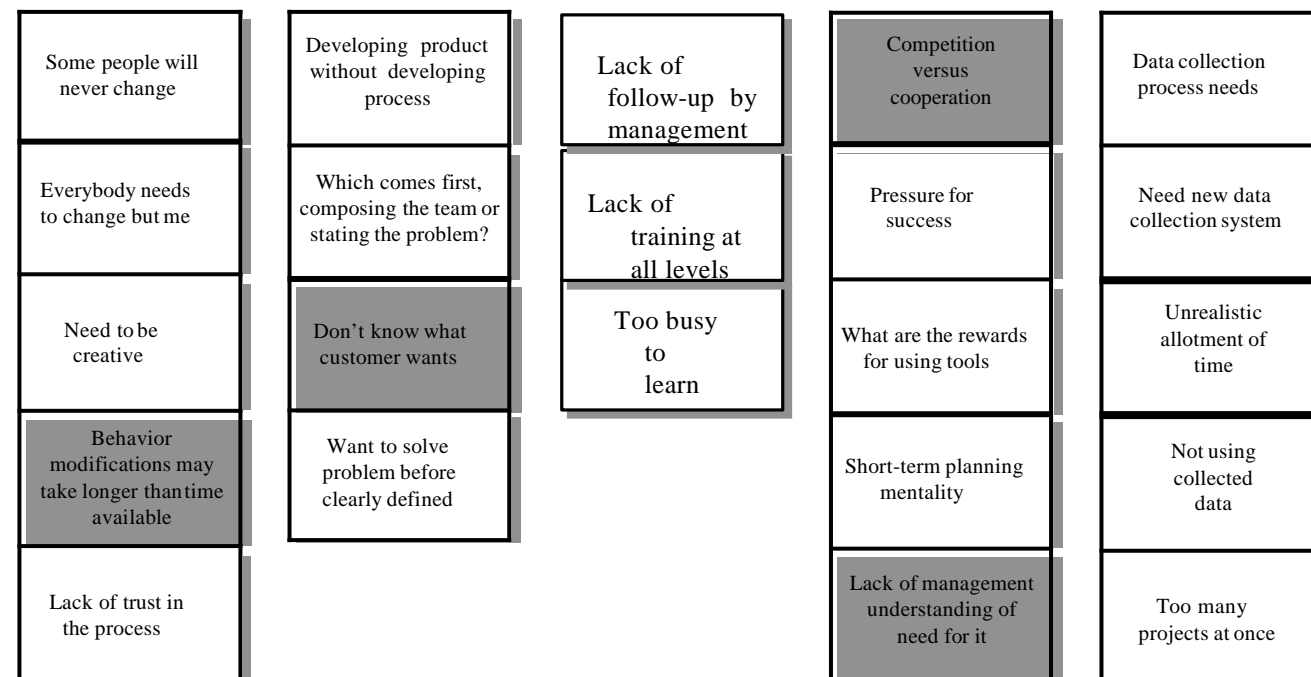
Some people will never change

Everybody needs to change but me

Need to be creative

Behavior modifications may take longer than time available

Lack of trust in the process

Developing product without developing process

Which comes first, composing the team or stating the problem?

Don't know what customer wants

Want to solve problem before clearly defined

Lack of follow-up by management

Lack of training at all levels

Too busy to learn

Competition versus cooperation

Pressure for success

What are the rewards for using tools

Short-term planning mentality

Lack of management understanding of need for it

Data collection process needs

Need new data collection system

Unrealistic allotment of time

Not using collected data

Too many projects at once